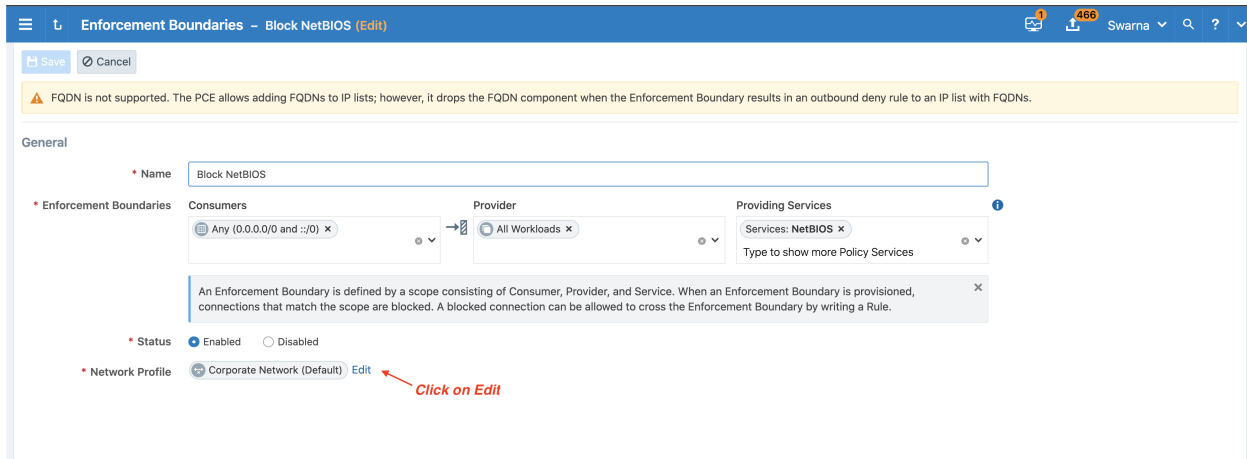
Enforcement Boundaries – Block NetBIOS (Edit)

1 466 Swarna ?

Save Cancel

FQDN is not supported. The PCE allows adding FQDNs to IP lists; however, it drops the FQDN component when the Enforcement Boundary results in an outbound deny rule to an IP list with FQDNs.

General

* Name Block NetBIOS

* Enforcement Boundaries

Consumers
Any (0.0.0.0/0 and ::/0) ×

Provider
All Workloads ×

Providing Services
Services: NetBIOS ×
Type to show more Policy Services

An Enforcement Boundary is defined by a scope consisting of Consumer, Provider, and Service. When an Enforcement Boundary is provisioned, connections that match the scope are blocked. A blocked connection can be allowed to cross the Enforcement Boundary by writing a Rule.

* Status Enabled Disabled

* Network Profile Corporate Network (Default) Edit

Click on Edit